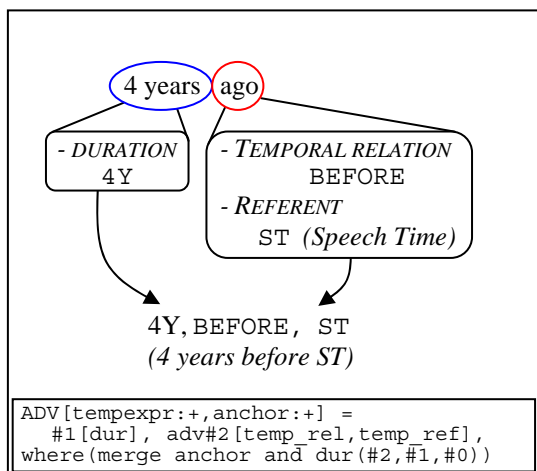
4 years ago

- DURATION
4Y

- TEMPORAL RELATION
BEFORE
- REFERENT
ST (Speech Time)

4Y, BEFORE, ST
(4 years before ST)

ADV[tempexpr:+,anchor:+] =
#1[dur], adv#2[temp_rel,temp_ref],
where(merge anchor and dur(#2,#1,#0))